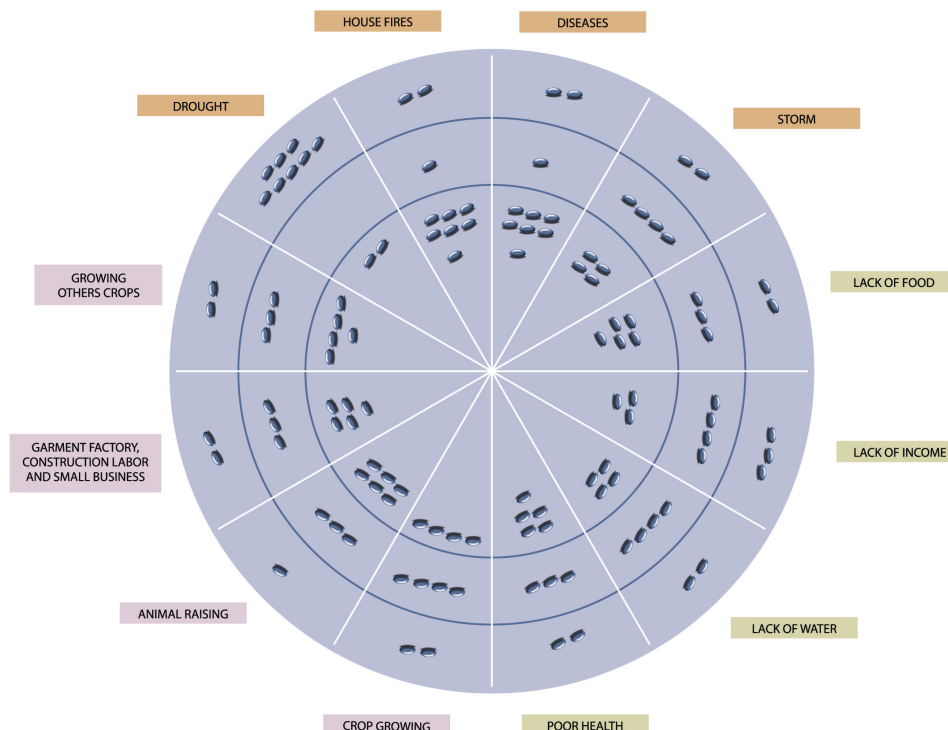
HOUSE FIRES

DISEASES

DROUGHT

STORM

GROWING OTHERS CROPS

LACK OF FOOD

GARMENT FACTORY, CONSTRUCTION LABOR AND SMALL BUSINESS

LACK OF INCOME

ANIMAL RAISING

LACK OF WATER

CROP GROWING

POOR HEALTH